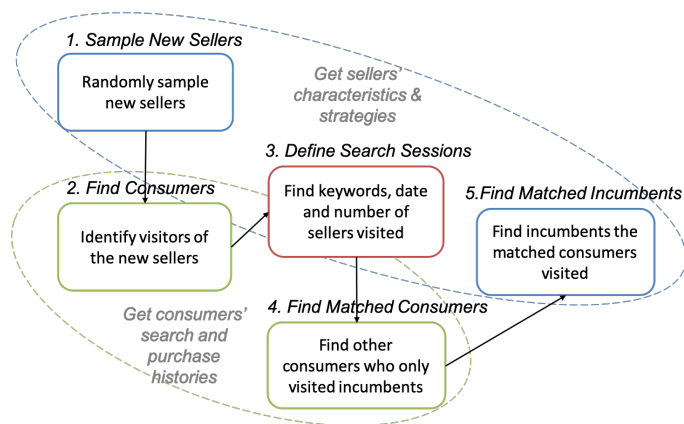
1. Sample New Sellers

Randomly sample new sellers

Get sellers' characteristics & strategies

3. Define Search Sessions

2. Find Consumers

Find keywords, date and number of sellers visited

5.Find Matched Incumbents

Identify visitors of the new sellers

Find incumbents the matched consumers visited

4. Find Matched Consumers

Get consumers' search and purchase histories

Find other consumers who only visited incumbents